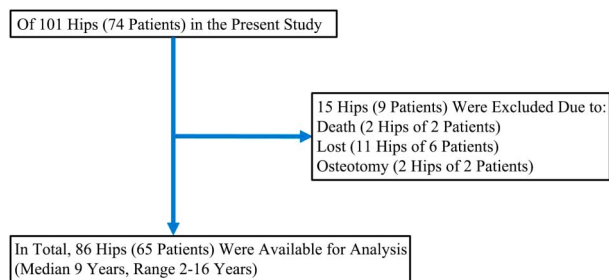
Of 101 Hips (74 Patients) in the Present Study

15 Hips (9 Patients) Were Excluded Due to:
Death (2 Hips of 2 Patients)
Lost (11 Hips of 6 Patients)
Osteotomy (2 Hips of 2 Patients)

In Total, 86 Hips (65 Patients) Were Available for Analysis
(Median 9 Years, Range 2-16 Years)